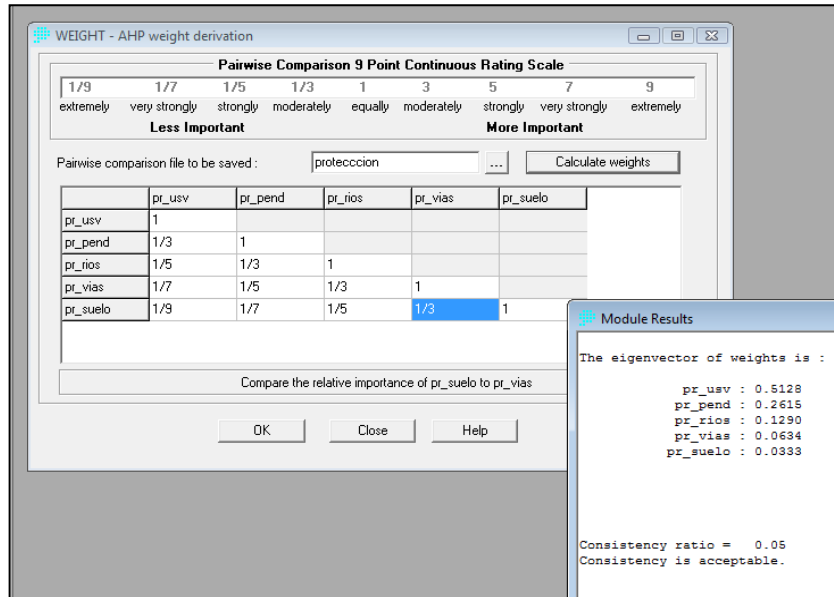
WEIGHT - AHP weight derivation

Pairwise Comparison 9 Point Continuous Rating Scale

1/9 extremely | 1/7 very strongly | 1/5 strongly | 1/3 moderately | 1 equally | 3 moderately | 5 strongly | 7 very strongly | 9 extremely

Less Important | More Important

Pairwise comparison file to be saved : proteccion ... Calculate weights

| | pr_usv | pr_pend | pr_rios | pr_vias | pr_suelo |
|---|---|---|---|---|---|
| pr_usv | 1 | | | | |
| pr_pend | 1/3 | 1 | | | |
| pr_rios | 1/5 | 1/3 | 1 | | |
| pr_vias | 1/7 | 1/5 | 1/3 | 1 | |
| pr_suelo | 1/9 | 1/7 | 1/5 | 1/3 | 1 |

Compare the relative importance of pr_suelo to pr_vias

OK Close Help

Module Results

The eigenvector of weights is :

pr_usv : 0.5128
pr_pend : 0.2615
pr_rios : 0.1290
pr_vias : 0.0634
pr_suelo : 0.0333

Consistency ratio = 0.05
Consistency is acceptable.